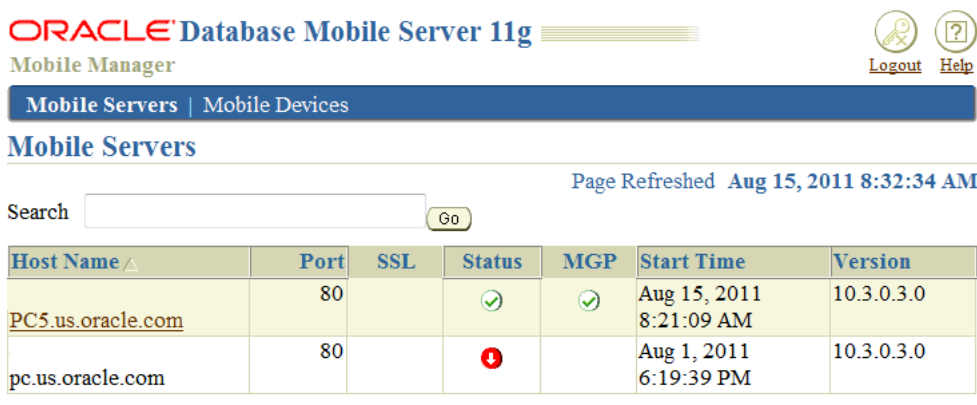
ORACLE® Database Mobile Server 11g

Mobile Manager

Logout Help

Mobile Servers | Mobile Devices

Mobile Servers

Page Refreshed Aug 15, 2011 8:32:34 AM

Search Go

| Host Name | Port | SSL | Status | MGP | Start Time | Version |
|---|---|---|---|---|---|---|
| PC5.us.oracle.com | 80 | | | | Aug 15, 2011 8:21:09 AM | 10.3.0.3.0 |
| pc.us.oracle.com | 80 | | | | Aug 1, 2011 6:19:39 PM | 10.3.0.3.0 |